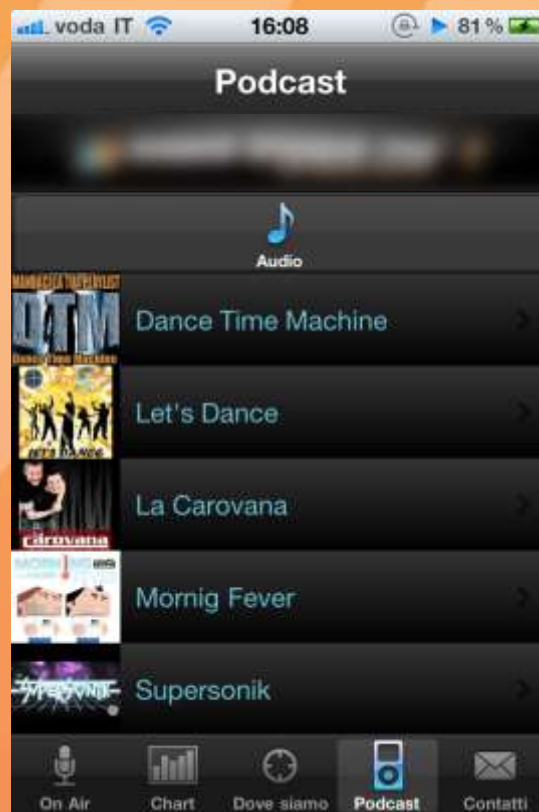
voda IT 16:08 81 %

Podcast

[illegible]

Audio

DTM
Dance Time Machine

Dance Time Machine

Let's Dance

carovana
La Carovana

MORNING
Mornig Fever

SUPERSONIK
Supersonik

On Air
Chart
Dove siamo
Podcast
Contatti